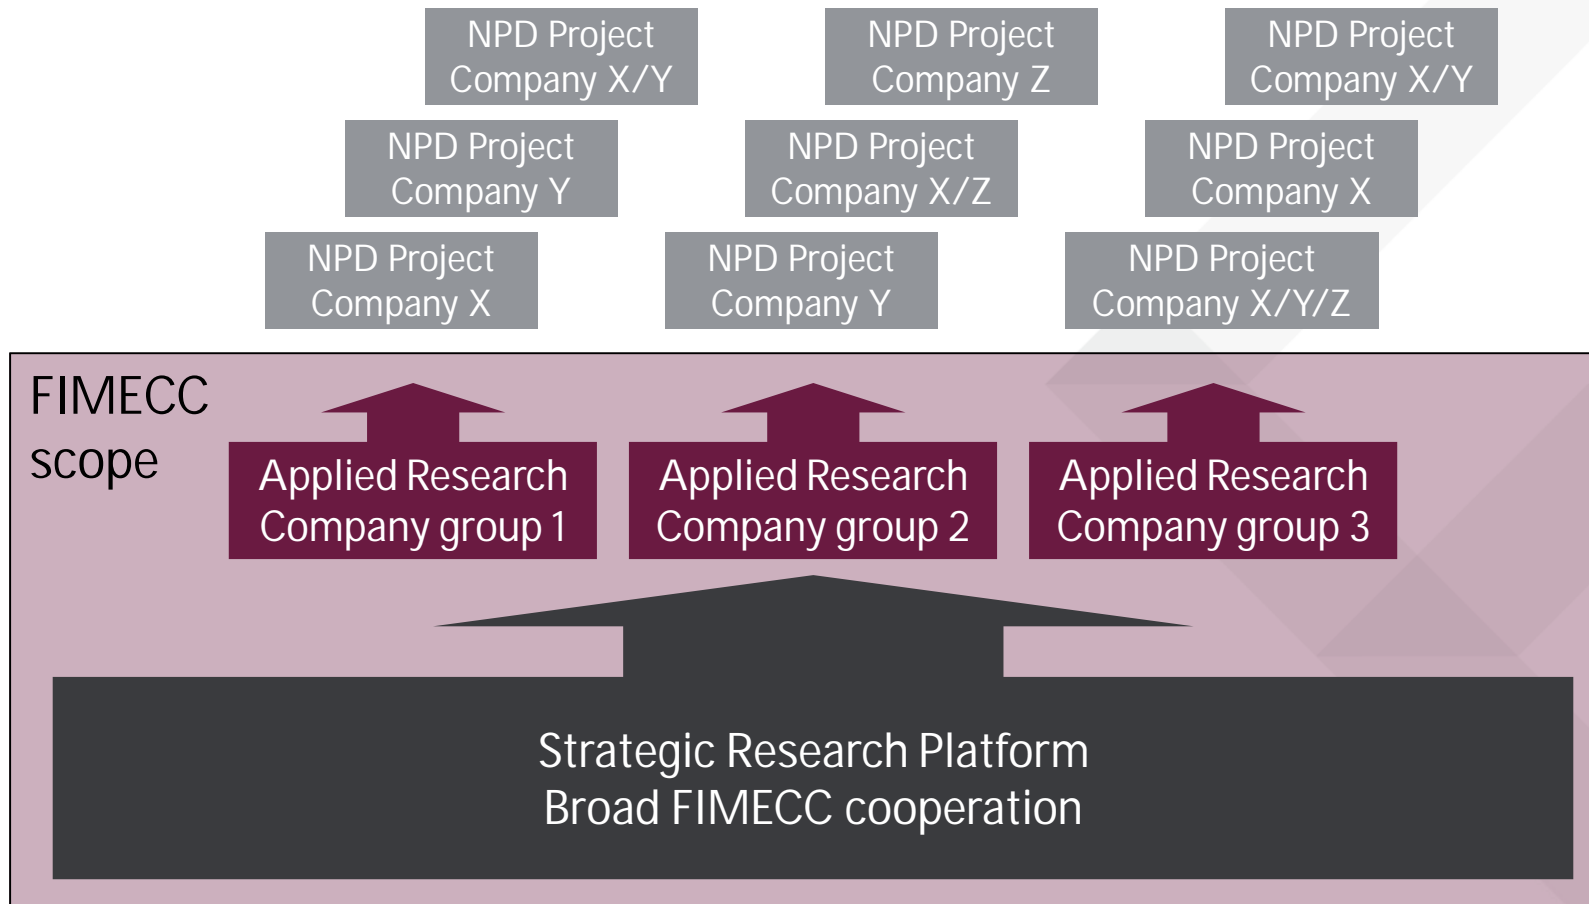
NPD Project
Company X/Y

NPD Project
Company Z

NPD Project
Company X/Y

NPD Project
Company Y

NPD Project
Company X/Z

NPD Project
Company X

NPD Project
Company X

NPD Project
Company Y

NPD Project
Company X/Y/Z

FIMECC scope

Applied Research
Company group 1

Applied Research
Company group 2

Applied Research
Company group 3

Strategic Research Platform
Broad FIMECC cooperation